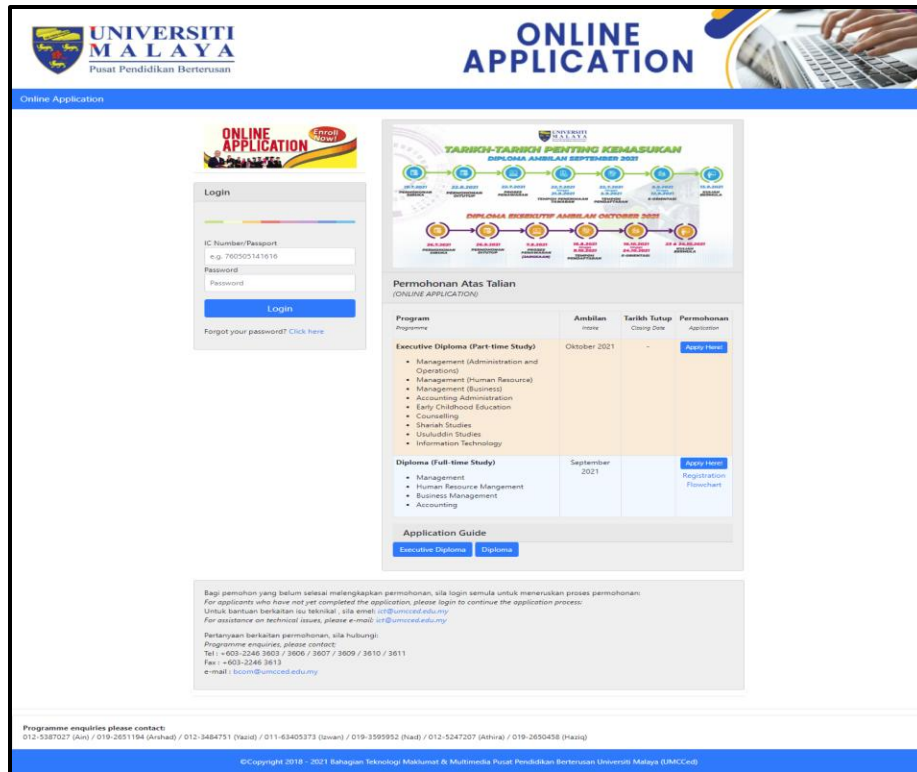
UNIVERSITI MALAYA
Pusat Pendidikan Berterusan

ONLINE APPLICATION

Online Application

ONLINE APPLICATION Enroll Now!

Login

IC Number/Passport
e.g. 760505141616
Password
Password
Login
Forgot your password? Click here

UNIVERSITI MALAYA
TARIKH-TARIKH PENTING KEMASUKAN
DIPLOMA AMBILAN SEPTEMBER 2021
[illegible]
DIPLOMA EKSEKUTIF AMBILAN OKTOBER 2021
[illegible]

Permohonan Atas Talian
(ONLINE APPLICATION)

| Program Programme | Ambilan Intake | Tarikh Tutup Closing Date | Permohonan Application |
|---|---|---|---|
| Executive Diploma (Part-time Study) • Management (Administration and Operations) • Management (Human Resource) • Management (Business) • Accounting Administration • Early Childhood Education • Counselling • Shariah Studies • Usuluddin Studies • Information Technology | Oktober 2021 | - | Apply Here! |
| Diploma (Full-time Study) • Management • Human Resource Mangement • Business Management • Accounting | September 2021 | | Apply Here! Registration Flowchart |

Application Guide
Executive Diploma
Diploma

Bagi pemohon yang belum selesai melengkapkan permohonan, sila login semula untuk meneruskan proses permohonan:
For applicants who have not yet completed the application, please login to continue the application process:
Untuk bantuan berkaitan isu teknikal , sila emel: ict@umcced.edu.my
For assistance on technical issues, please e-mail: ict@umcced.edu.my

Pertanyaan berkaitan permohonan, sila hubungi:
Programme enquiries, please contact:
Tel : +603-2246 3603 / 3606 / 3607 / 3609 / 3610 / 3611
Fax : +603-2246 3613
e-mail : bcom@umcced.edu.my

Programme enquiries please contact:
012-5387027 (Ain) / 019-2651194 (Arshad) / 012-3484751 (Yazid) / 011-63405373 (Izwan) / 019-3595952 (Nad) / 012-5247207 (Athira) / 019-2650458 (Haziq)

©Copyright 2018 - 2021 Bahagian Teknologi Maklumat & Multimedia Pusat Pendidikan Berterusan Universiti Malaya (UMCCed)